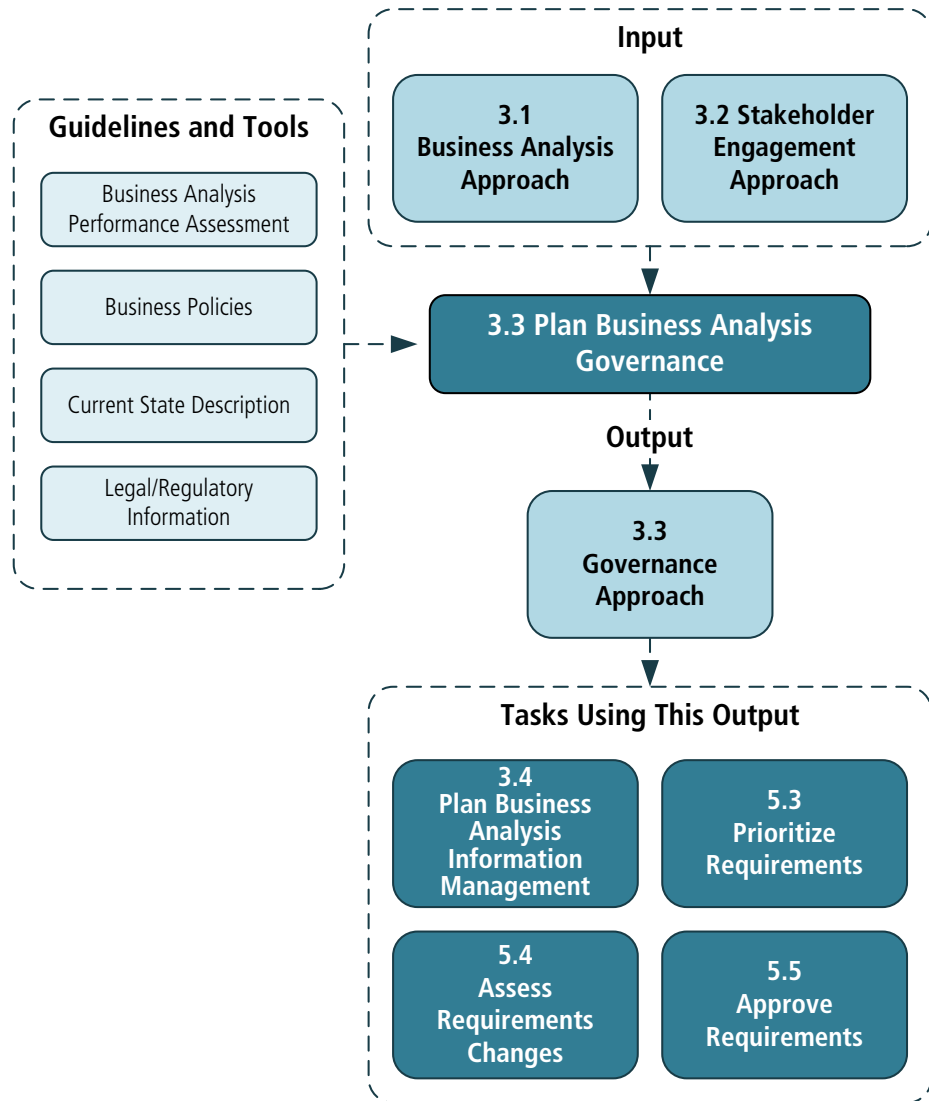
Input

3.1
Business Analysis
Approach

3.2 Stakeholder
Engagement
Approach

Guidelines and Tools

Business Analysis
Performance Assessment

Business Policies

Current State Description

Legal/Regulatory
Information

3.3 Plan Business Analysis
Governance

Output

3.3
Governance
Approach

Tasks Using This Output

3.4
Plan Business
Analysis
Information
Management

5.3
Prioritize
Requirements

5.4
Assess
Requirements
Changes

5.5
Approve
Requirements